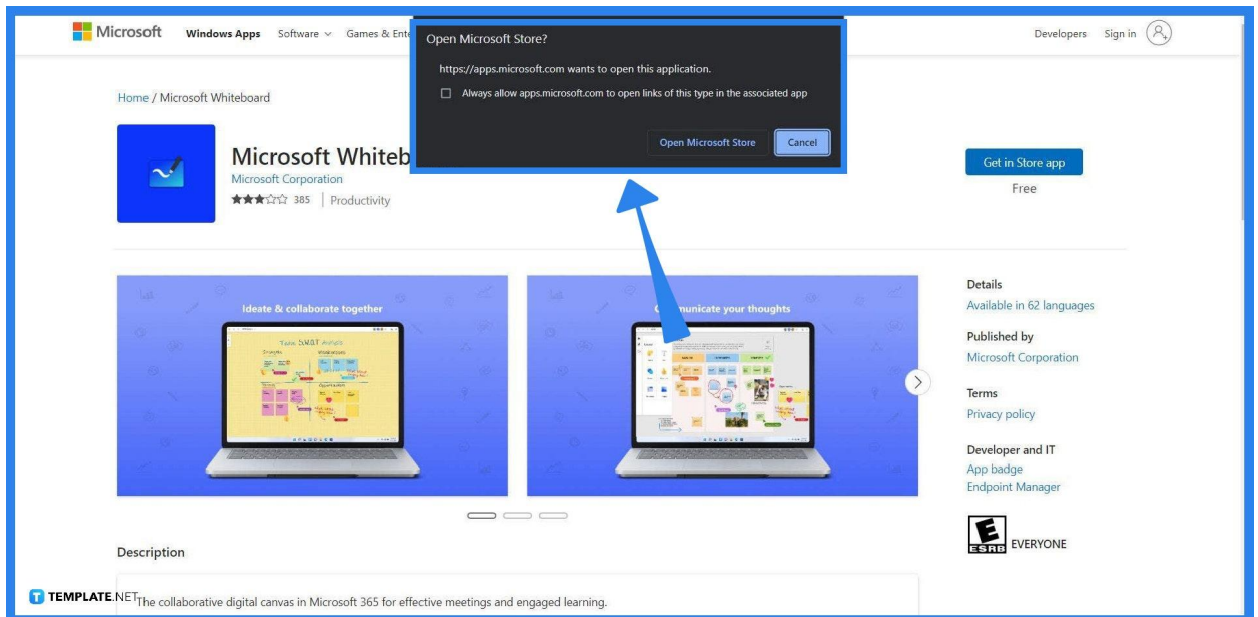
Microsoft Windows Apps Software Games & Ente

Open Microsoft Store?

https://apps.microsoft.com wants to open this application.

Always allow apps.microsoft.com to open links of this type in the associated app

Open Microsoft Store Cancel

Developers Sign in

Home / Microsoft Whiteboard

Microsoft Whiteb

Microsoft Corporation

385 | Productivity

Get in Store app

Free

Ideate & collaborate together

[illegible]unicate your thoughts

Details

Available in 62 languages

Published by

Microsoft Corporation

Terms

Privacy policy

Developer and IT

App badge

Endpoint Manager

E ESRB EVERYONE

Description

TEMPLATE.NET

The collaborative digital canvas in Microsoft 365 for effective meetings and engaged learning.